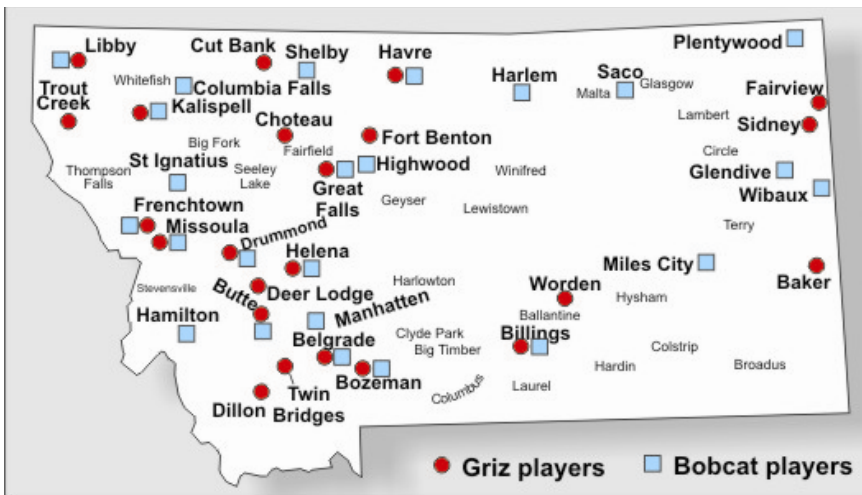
Libby
Cut Bank
Shelby
Havre
Plentywood
Trout Creek
Whitefish
Columbia Falls
Harlem
Saco
Glasgow
Malta
Fairview
Kalispell
Choteau
Lambert
Sidney
Big Fork
Fort Benton
Fairfield
Circle
St Ignatius
Highwood
Thompson Falls
Seeley Lake
Winifred
Glendive
Great Falls
Wibaux
Frenchtown
Geyser
Lewistown
Missoula
Drummond
Terry
Helena
Miles City
Baker
Harlowton
Stevensville
Worden
Butte
Deer Lodge
Hysham
Manhatten
Ballantine
Hamilton
Clyde Park
Billings
Belgrade
Big Timber
Colstrip
Hardin
Broadus
Twin Bridges
Bozeman
Columbus
Laurel
Dillon
Griz players
Bobcat players